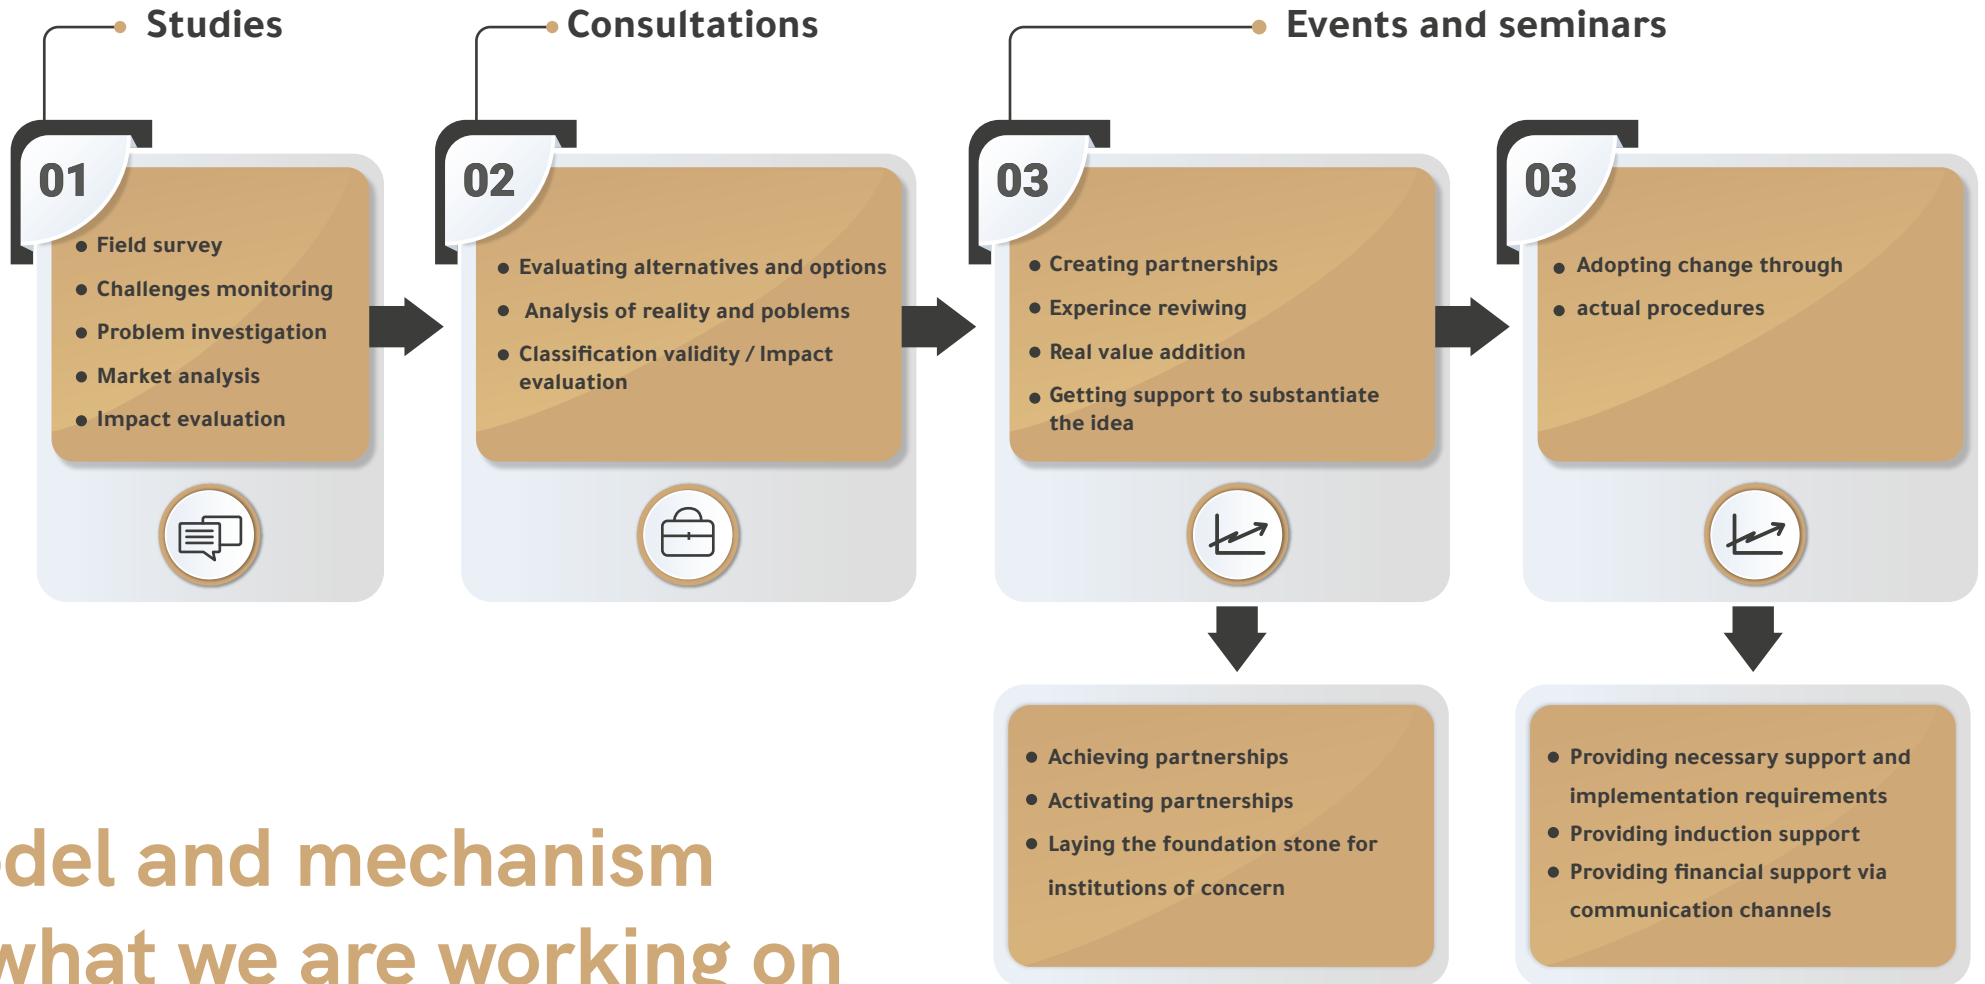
Studies

01

- Field survey
- Challenges monitoring
- Problem investigation
- Market analysis
- Impact evaluation

Consultations

02

- Evaluating alternatives and options
- Analysis of reality and poblems
- Classification validity / Impact evaluation

Events and seminars

03

- Creating partnerships
- Experince reviwing
- Real value addition
- Getting support to substantiate the idea

03

- Adopting change through
- actual procedures

- Achieving partnerships
- Activating partnerships
- Laying the foundation stone for institutions of concern

- Providing necessary support and implementation requirements
- Providing induction support
- Providing financial support via communication channels

del and mechanism
what we are working on